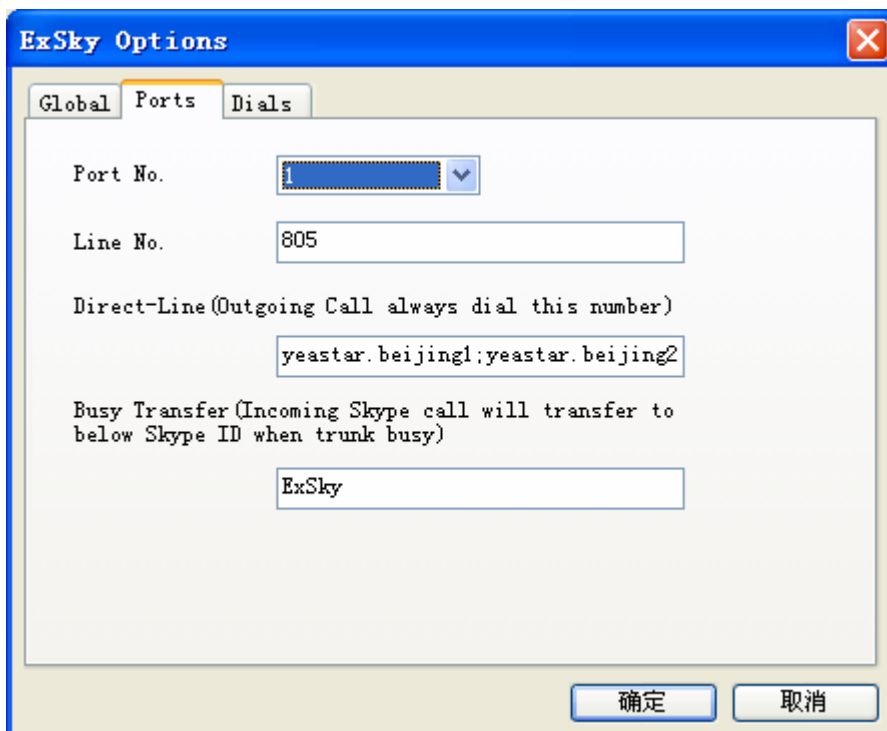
ExSky Options

Global | Ports | Dials

Port No. 1

Line No. 805

Direct-Line(Outgoing Call always dial this number)

yeastar.beijing1;yeastar.beijing2

Busy Transfer(Incoming Skype call will transfer to below Skype ID when trunk busy)

ExSky

确定 取消